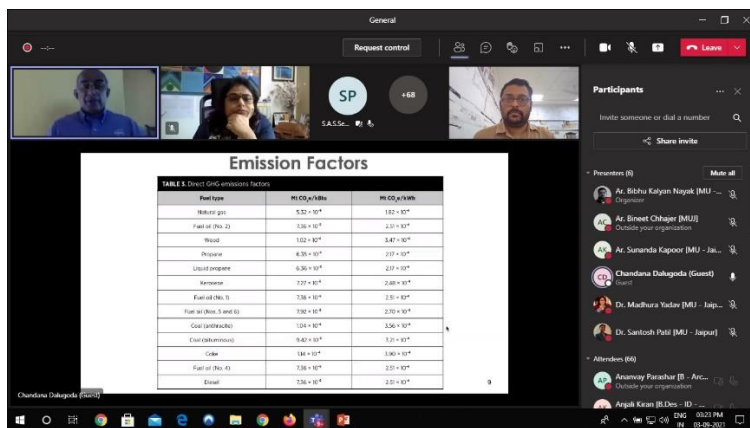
General

Request control

Leave

SP

+68

S.A.S.Se...

Emission Factors

TABLE 5. Direct GHG-emissions factors

| Fuel type | Mt CO$_2$e/kBtu | Mt CO$_2$e/kWh |
|---|---|---|
| Natural gas | $5.32 \times 10^{-5}$ | $1.82 \times 10^{-4}$ |
| Fuel oil (No. 2) | $7.36 \times 10^{-5}$ | $2.51 \times 10^{-4}$ |
| Wood | $1.02 \times 10^{-4}$ | $3.47 \times 10^{-4}$ |
| Propane | $6.35 \times 10^{-5}$ | $2.17 \times 10^{-4}$ |
| Liquid propane | $6.36 \times 10^{-5}$ | $2.17 \times 10^{-4}$ |
| Kerosene | $7.27 \times 10^{-5}$ | $2.48 \times 10^{-4}$ |
| Fuel oil (No. 1) | $7.36 \times 10^{-5}$ | $2.51 \times 10^{-4}$ |
| Fuel oil (Nos. 5 and 6) | $7.92 \times 10^{-5}$ | $2.70 \times 10^{-4}$ |
| Coal (anthracite) | $1.04 \times 10^{-4}$ | $3.56 \times 10^{-4}$ |
| Coal (bituminous) | $9.42 \times 10^{-5}$ | $3.21 \times 10^{-4}$ |
| Coke | $1.14 \times 10^{-4}$ | $3.90 \times 10^{-4}$ |
| Fuel oil (No. 4) | $7.36 \times 10^{-5}$ | $2.51 \times 10^{-4}$ |
| Diesel | $7.36 \times 10^{-5}$ | $2.51 \times 10^{-4}$ |

9

Chandana Dalugoda (Guest)

Participants

Invite someone or dial a number

Share invite

Presenters (6)

Mute all

Ar. Bibhu Kalyan Nayak [MU - ...
Organizer

Ar. Bineet Chhajer [MUJ]
Outside your organization

Ar. Sunanda Kapoor [MU - Jai...

Chandana Dalugoda (Guest)
Guest

Dr. Madhura Yadav [MU - Jaip...

Dr. Santosh Patil [MU - Jaipur]

Attendees (66)

Ananvay Parashar [B - Arc...
Outside your organization

Anjali Kiran [B.Des - ID - ...

ENG IN 03:23 PM 03-09-2021